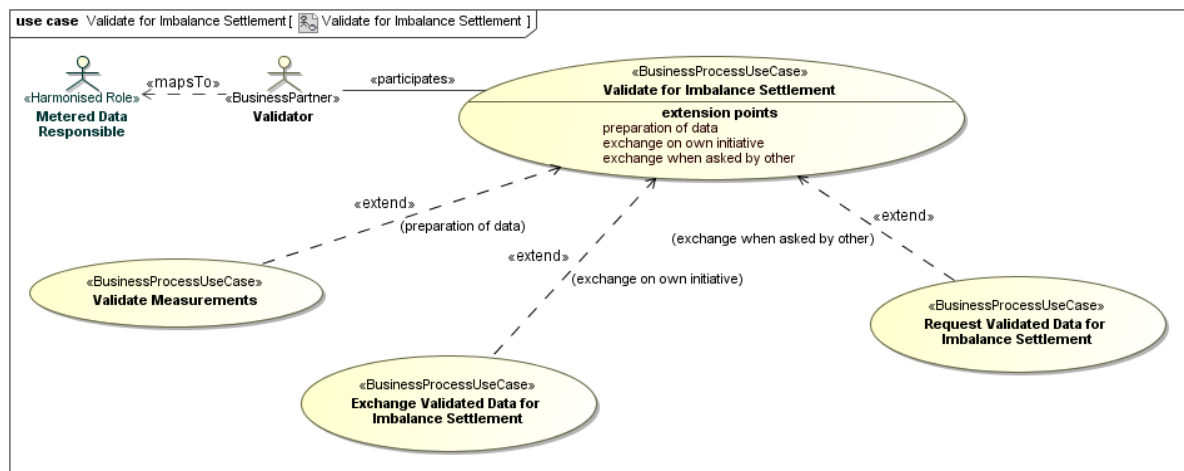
use case Validate for Imbalance Settlement [ Validate for Imbalance Settlement ]

«Harmonised Role»
Metered Data Responsible

«mapsTo»

«BusinessPartner»
Validator

«participates»

«BusinessProcessUseCase»
Validate for Imbalance Settlement
extension points
preparation of data
exchange on own initiative
exchange when asked by other

«extend»
(preparation of data)

«extend»
(exchange on own initiative)

«extend»
(exchange when asked by other)

«BusinessProcessUseCase»
Validate Measurements

«BusinessProcessUseCase»
Exchange Validated Data for Imbalance Settlement

«BusinessProcessUseCase»
Request Validated Data for Imbalance Settlement